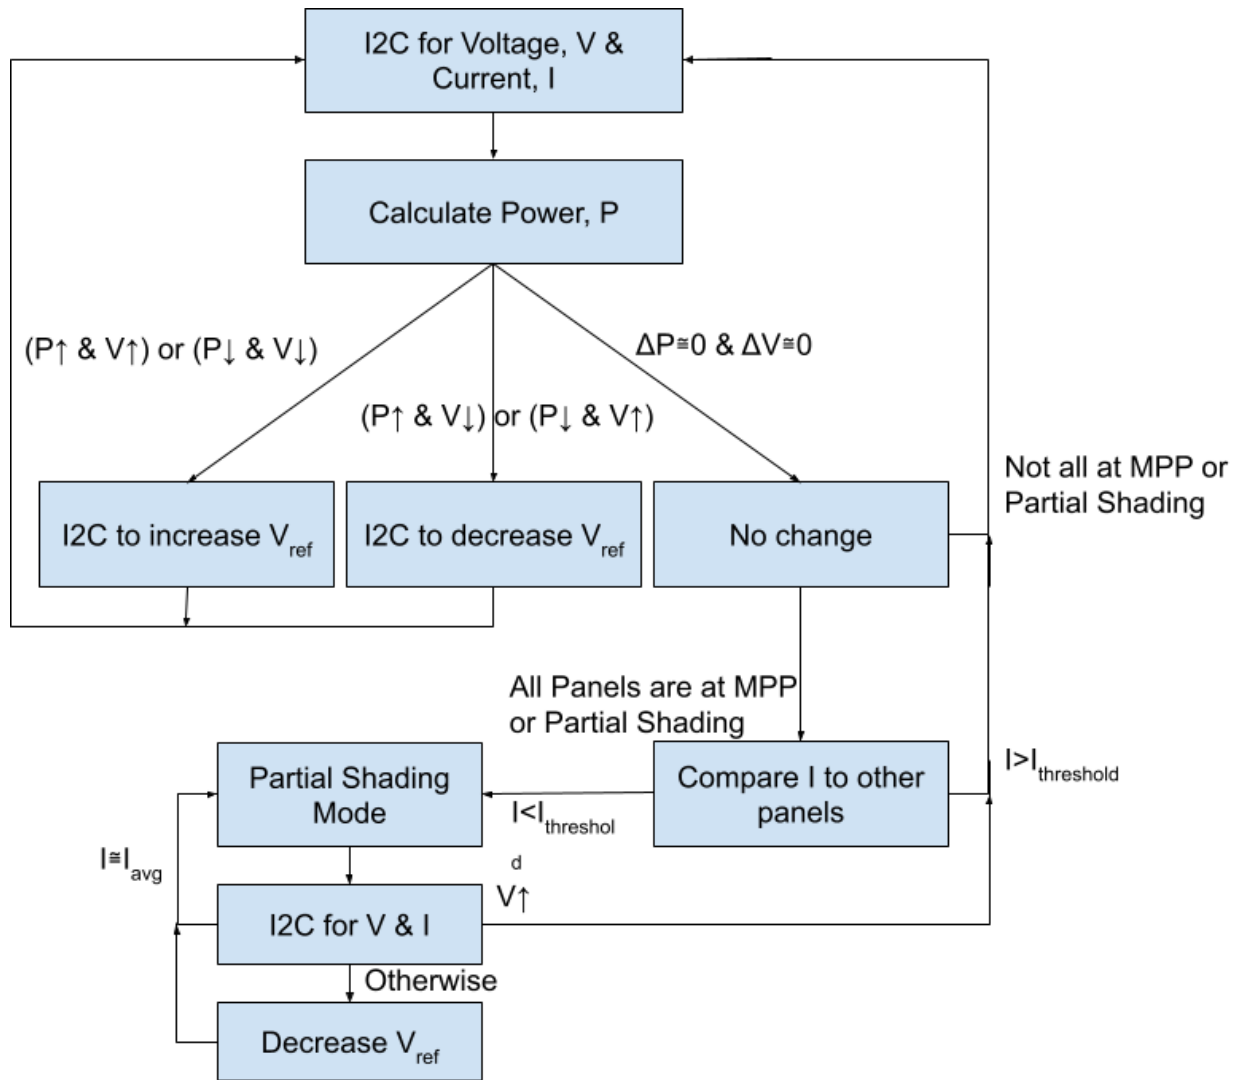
I2C for Voltage, V & Current, I

Calculate Power, P

(P↑ & V↑) or (P↓ & V↓)

(P↑ & V↓) or (P↓ & V↑)

ΔP≅0 & ΔV≅0

I2C to increase $V_{ref}$

I2C to decrease $V_{ref}$

No change

Not all at MPP or Partial Shading

All Panels are at MPP or Partial Shading

Partial Shading Mode

Compare I to other panels

$I>I_{threshold}$

$I<I_{threshol}$
d

$I≅I_{avg}$

V↑

I2C for V & I

Otherwise

Decrease $V_{ref}$